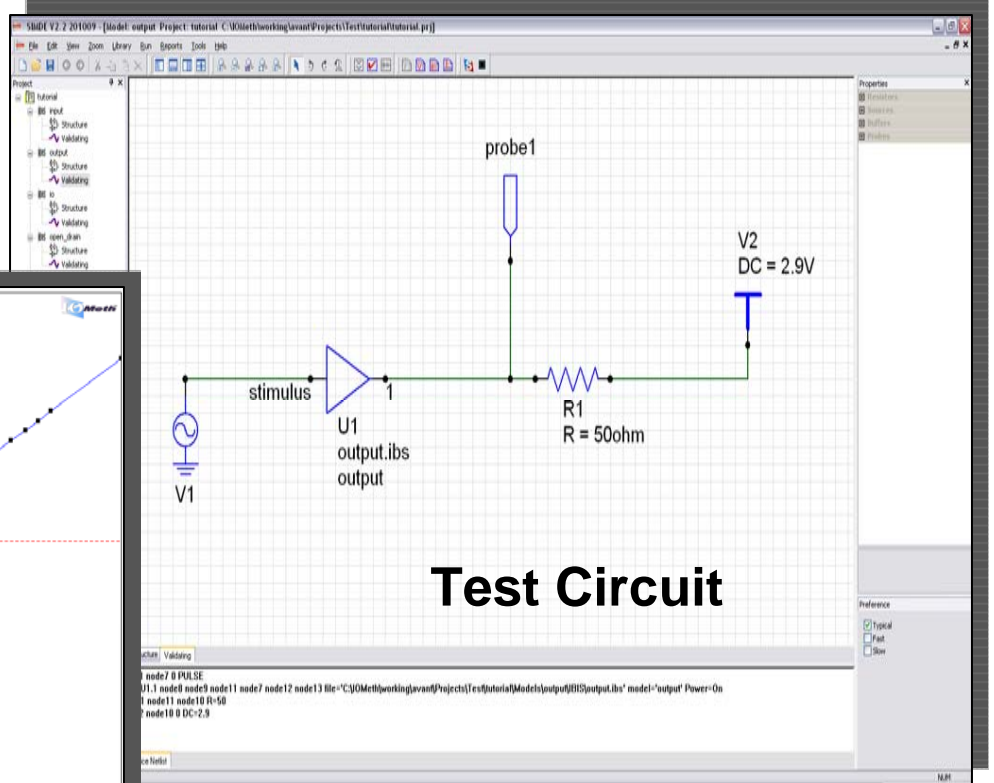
SBiDE V2.2 201009 - [Model: output Project: tutorial C:\IOMeth\working\avant\Projects\Test\tutorial\tutorial.prj]

File Edit View Zoom Library Run Reports Tools Help

Project

tutorial
input
Structure
Validating
output
Structure
Validating
io
Structure
Validating
open_drain
Structure
Validating

IOMeth

probe1

V2
DC = 2.9V

stimulus

1

U1
output.ibs
output

R1
R = 50ohm

V1

Test Circuit

Properties
Resistors
Sources
Buffers
Probes

Preference
Typical
Fast
Slow

ucture Validating

node7 0 PULSE
U1.1 node8 node9 node11 node7 node12 node13 file='C:\IOMeth\working\avant\Projects\Test\tutorial\Models\output\IBIS\output.ibs' model='output' Power=On
node11 node10 R=50
node10 0 DC=2.9

ce Netlist

NUM